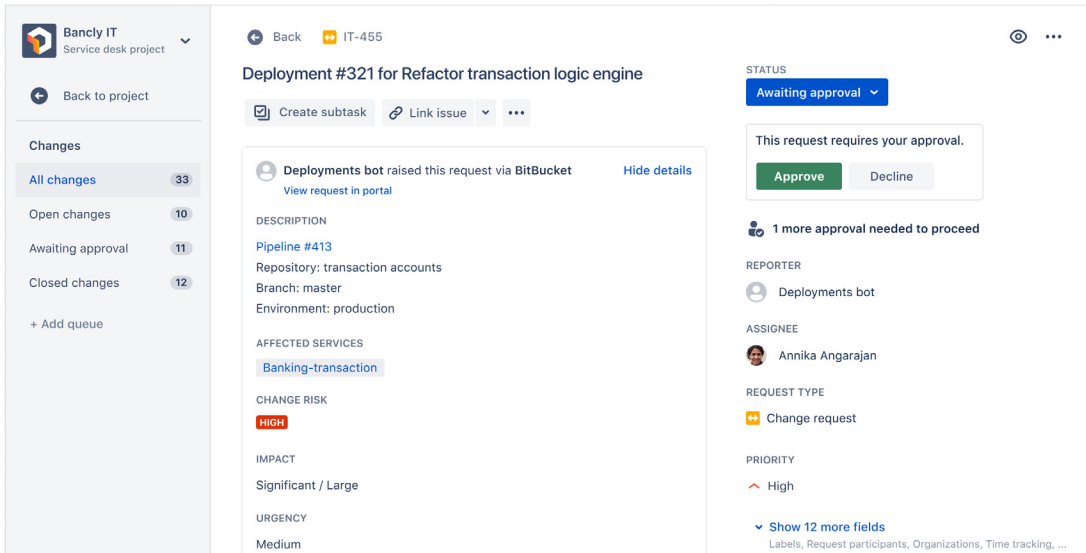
Bancly IT
Service desk project

Back to project

Changes

All changes 33

Open changes 10

Awaiting approval 11

Closed changes 12

+ Add queue

Back IT-455

Deployment #321 for Refactor transaction logic engine

Create subtask Link issue •••

Deployments bot raised this request via BitBucket
View request in portal

Hide details

DESCRIPTION

Pipeline #413
Repository: transaction accounts
Branch: master
Environment: production

AFFECTED SERVICES

Banking-transaction

CHANGE RISK

HIGH

IMPACT

Significant / Large

URGENCY

Medium

STATUS

Awaiting approval

This request requires your approval.

Approve Decline

1 more approval needed to proceed

REPORTER

Deployments bot

ASSIGNEE

Annika Angarajan

REQUEST TYPE

Change request

PRIORITY

High

Show 12 more fields
Labels, Request participants, Organizations, Time tracking, ...